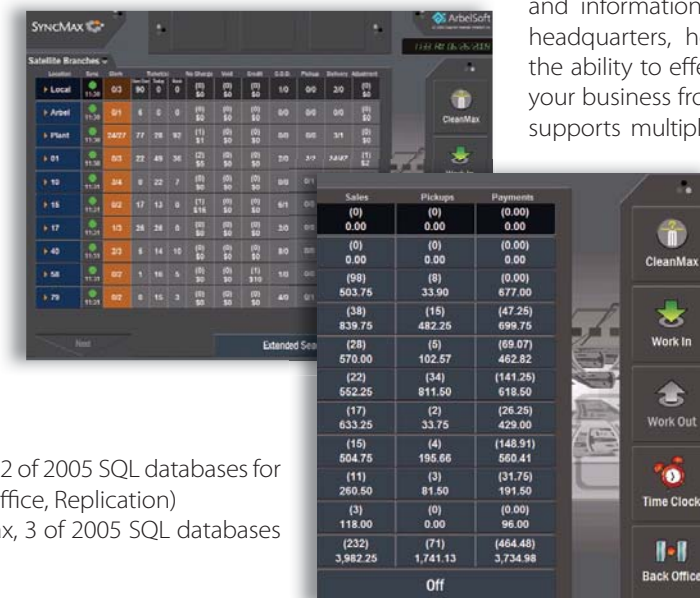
and information headquarters, h the ability to eff your business fro supports multipl

SyncMax

ArbelSoft

Satellite Branches

| Location | Sync | Work | Tickets | | | No Charge | Void | Credit | C.O.D. | Pickup | Delivery | Adjustment |
|---|---|---|---|---|---|---|---|---|---|---|---|---|
| Local | 11:38 | 0/3 | 90 | 0 | 0 | (0) \$0 | (0) \$0 | (0) \$0 | 1/0 | 0/0 | 2/0 | (0) \$0 |
| Arbel | 11:38 | 0/1 | 6 | 0 | 0 | (0) \$0 | (0) \$0 | (0) \$0 | 0/0 | 0/0 | 0/0 | (0) \$0 |
| Plant | 11:38 | 24/27 | 77 | 28 | 92 | (1) \$1 | (0) \$0 | (0) \$0 | 0/0 | 0/0 | 3/1 | (0) \$0 |
| 01 | 11:38 | 0/3 | 22 | 49 | 36 | (2) \$5 | (0) \$0 | (0) \$0 | 2/0 | 2/2 | 24/27 | (1) \$2 |
| 10 | 11:38 | 2/4 | 8 | 22 | 7 | (0) \$0 | (0) \$0 | (0) \$0 | 0/0 | 0/1 | | |
| 15 | 11:38 | 0/2 | 17 | 13 | 0 | (1) \$16 | (0) \$0 | (0) \$0 | 6/1 | 0/0 | | |
| 17 | 11:38 | 1/3 | 26 | 26 | 0 | (0) \$0 | (0) \$0 | (0) \$0 | 2/0 | 0/0 | | |
| 40 | 11:38 | 2/3 | 6 | 14 | 10 | (0) \$0 | (0) \$0 | (0) \$0 | 8/0 | 0/0 | | |
| 58 | 11:38 | 0/7 | 1 | 16 | 5 | (0) \$0 | (0) \$0 | (1) \$10 | 1/0 | 0/0 | | |
| 79 | 11:38 | 0/2 | 8 | 15 | 3 | (0) \$0 | (0) \$0 | (0) \$0 | 4/0 | 0/1 | | |

Next

Extended Sea

| Sales | Pickups | Payments |
|---|---|---|
| (0) 0.00 | (0) 0.00 | (0.00) 0.00 |
| (0) 0.00 | (0) 0.00 | (0.00) 0.00 |
| (98) 503.75 | (8) 33.90 | (0.00) 677.00 |
| (38) 839.75 | (15) 482.25 | (47.25) 699.75 |
| (28) 570.00 | (5) 102.57 | (69.07) 462.82 |
| (22) 552.25 | (34) 811.50 | (141.25) 618.50 |
| (17) 633.25 | (2) 33.75 | (26.25) 429.00 |
| (15) 504.75 | (4) 195.66 | (148.91) 560.41 |
| (11) 260.50 | (3) 81.50 | (31.75) 191.50 |
| (3) 118.00 | (0) 0.00 | (0.00) 96.00 |
| (232) 3,982.25 | (71) 1,741.13 | (464.48) 3,734.98 |

Off

CleanMax
Work In
Work Out
Time Clock
Back Office

2 of 2005 SQL databases for ffice, Replication)
x, 3 of 2005 SQL databases